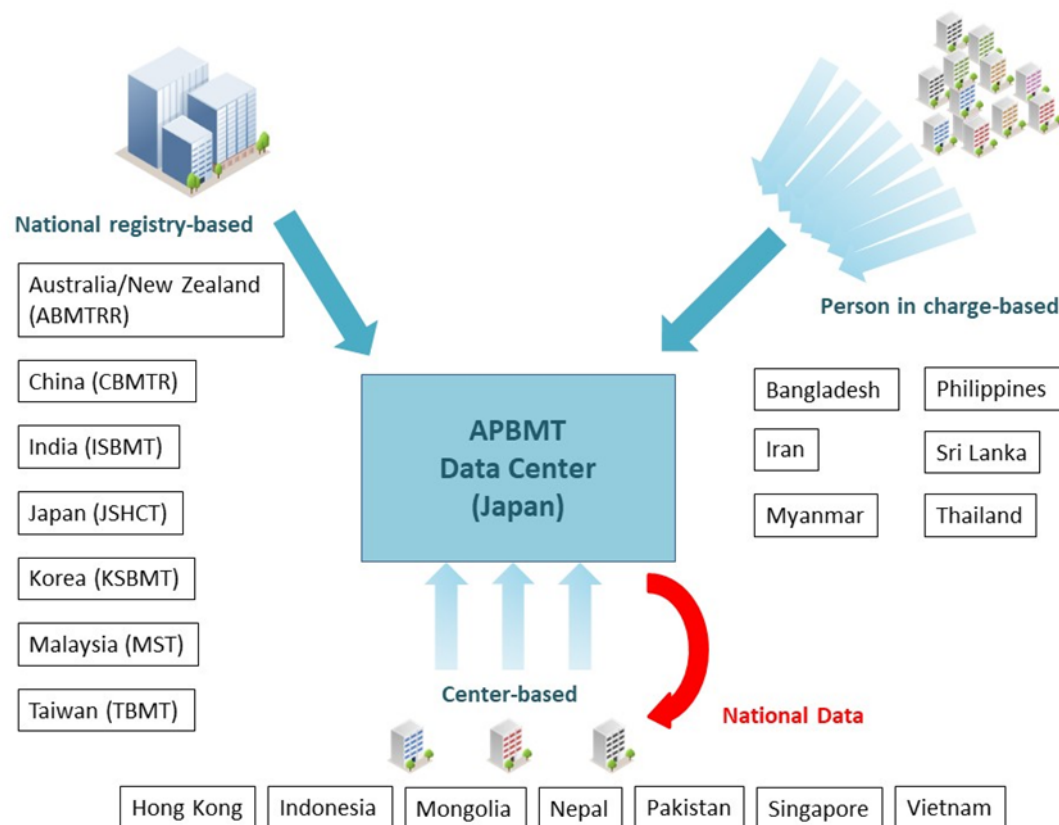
National registry-based

Australia/New Zealand (ABMTRR)

China (CBMTR)

India (ISBMT)

Japan (JSHCT)

Korea (KSBMT)

Malaysia (MST)

Taiwan (TBMT)

Person in charge-based

Bangladesh

Philippines

Iran

Sri Lanka

Myanmar

Thailand

APBMT
Data Center
(Japan)

Center-based

National Data

Hong Kong

Indonesia

Mongolia

Nepal

Pakistan

Singapore

Vietnam